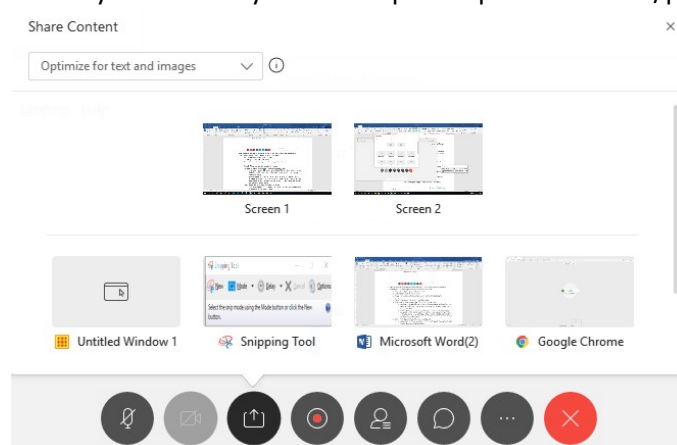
Share Content

×

Optimize for text and images

Screen 1

Screen 2

Snipping Tool

New

Mode

Delay

Cancel

Options

Select the snip mode using the Mode button or click the New button.

Untitled Window 1

Snipping Tool

Microsoft Word(2)

Google Chrome